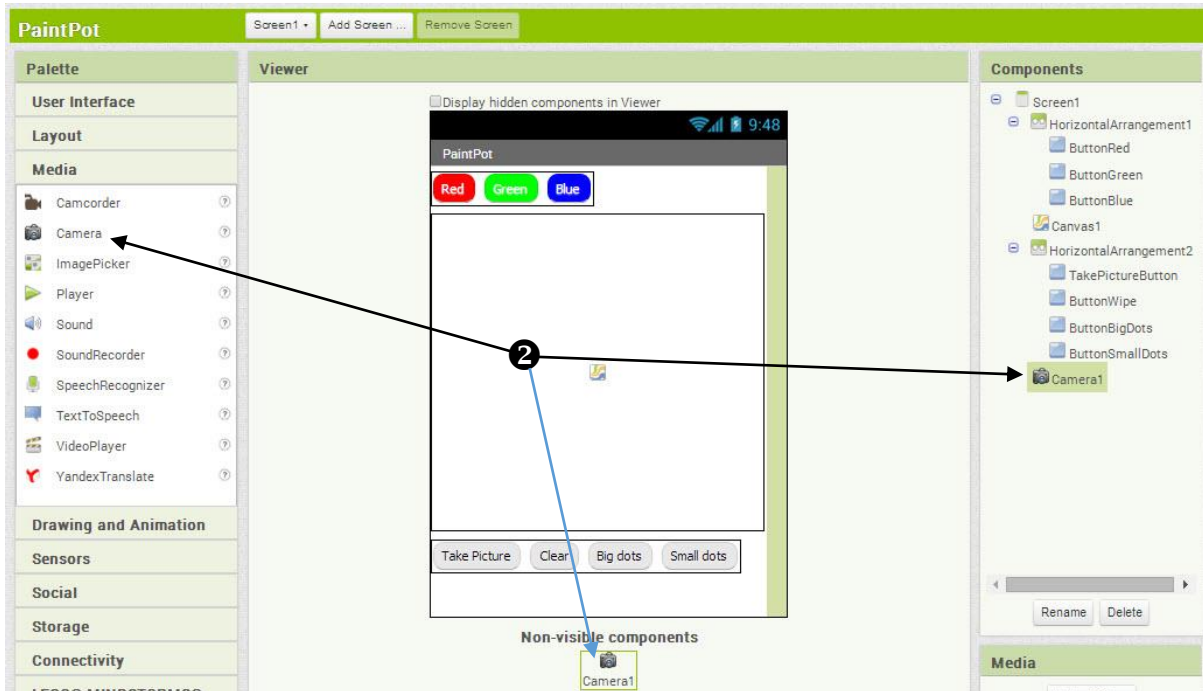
PaintPot

Screen1 • Add Screen ... Remove Screen

Palette

User Interface

Layout

Media

Camcorder ?

Camera ?

ImagePicker ?

Player ?

Sound ?

SoundRecorder ?

SpeechRecognizer ?

TextToSpeech ?

VideoPlayer ?

YandexTranslate ?

Drawing and Animation

Sensors

Social

Storage

Connectivity

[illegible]

Viewer

Display hidden components in Viewer

9:48

PaintPot

Red Green Blue

Take Picture Clear Big dots Small dots

Non-visible components

Camera1

2

Components

Screen1

HorizontalArrangement1

ButtonRed

ButtonGreen

ButtonBlue

Canvas1

HorizontalArrangement2

TakePictureButton

ButtonWipe

ButtonBigDots

ButtonSmallDots

Camera1

Rename Delete

Media